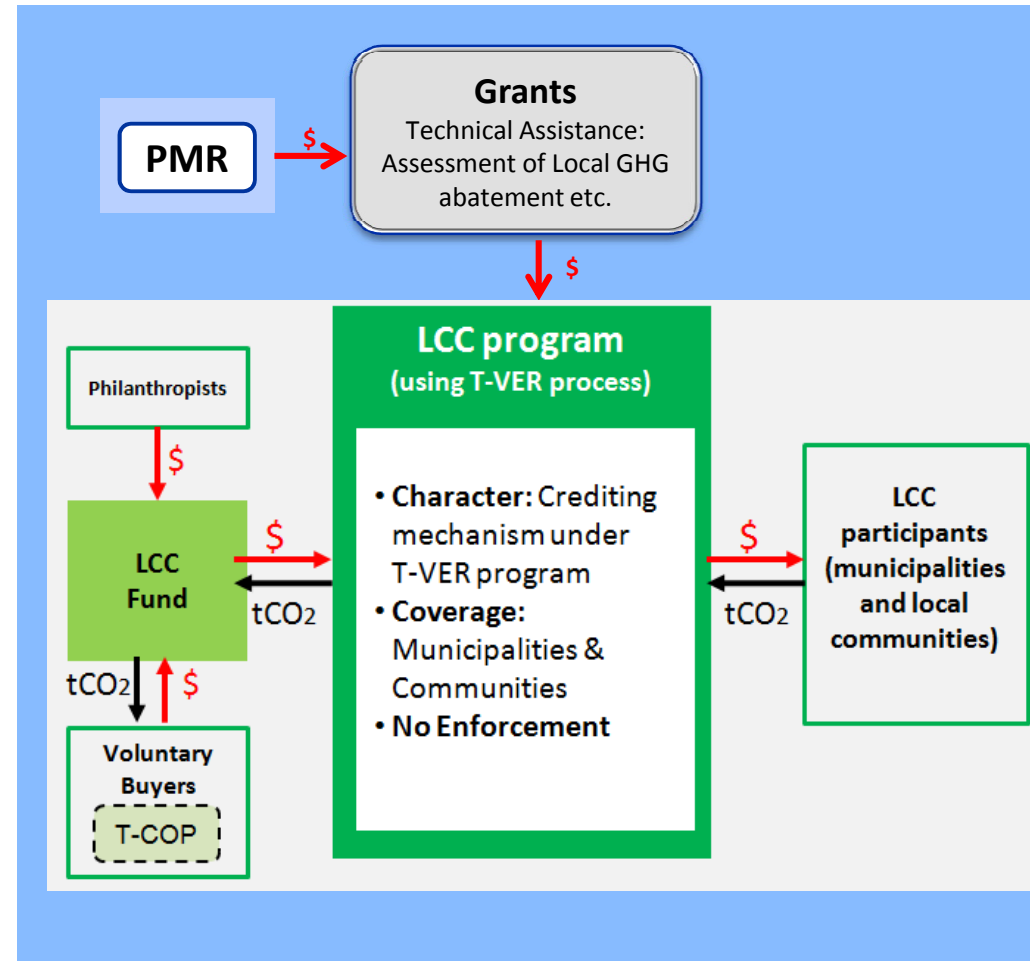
PMR

$

Grants
Technical Assistance: Assessment of Local GHG abatement etc.

$

LCC program
(using T-VER process)

• Character: Crediting mechanism under T-VER program
• Coverage: Municipalities & Communities
• No Enforcement

Philanthropists

$

LCC Fund

$

$tCO_2$

$tCO_2$

$

Voluntary Buyers

T-COP

$

$tCO_2$

LCC participants (municipalities and local communities)